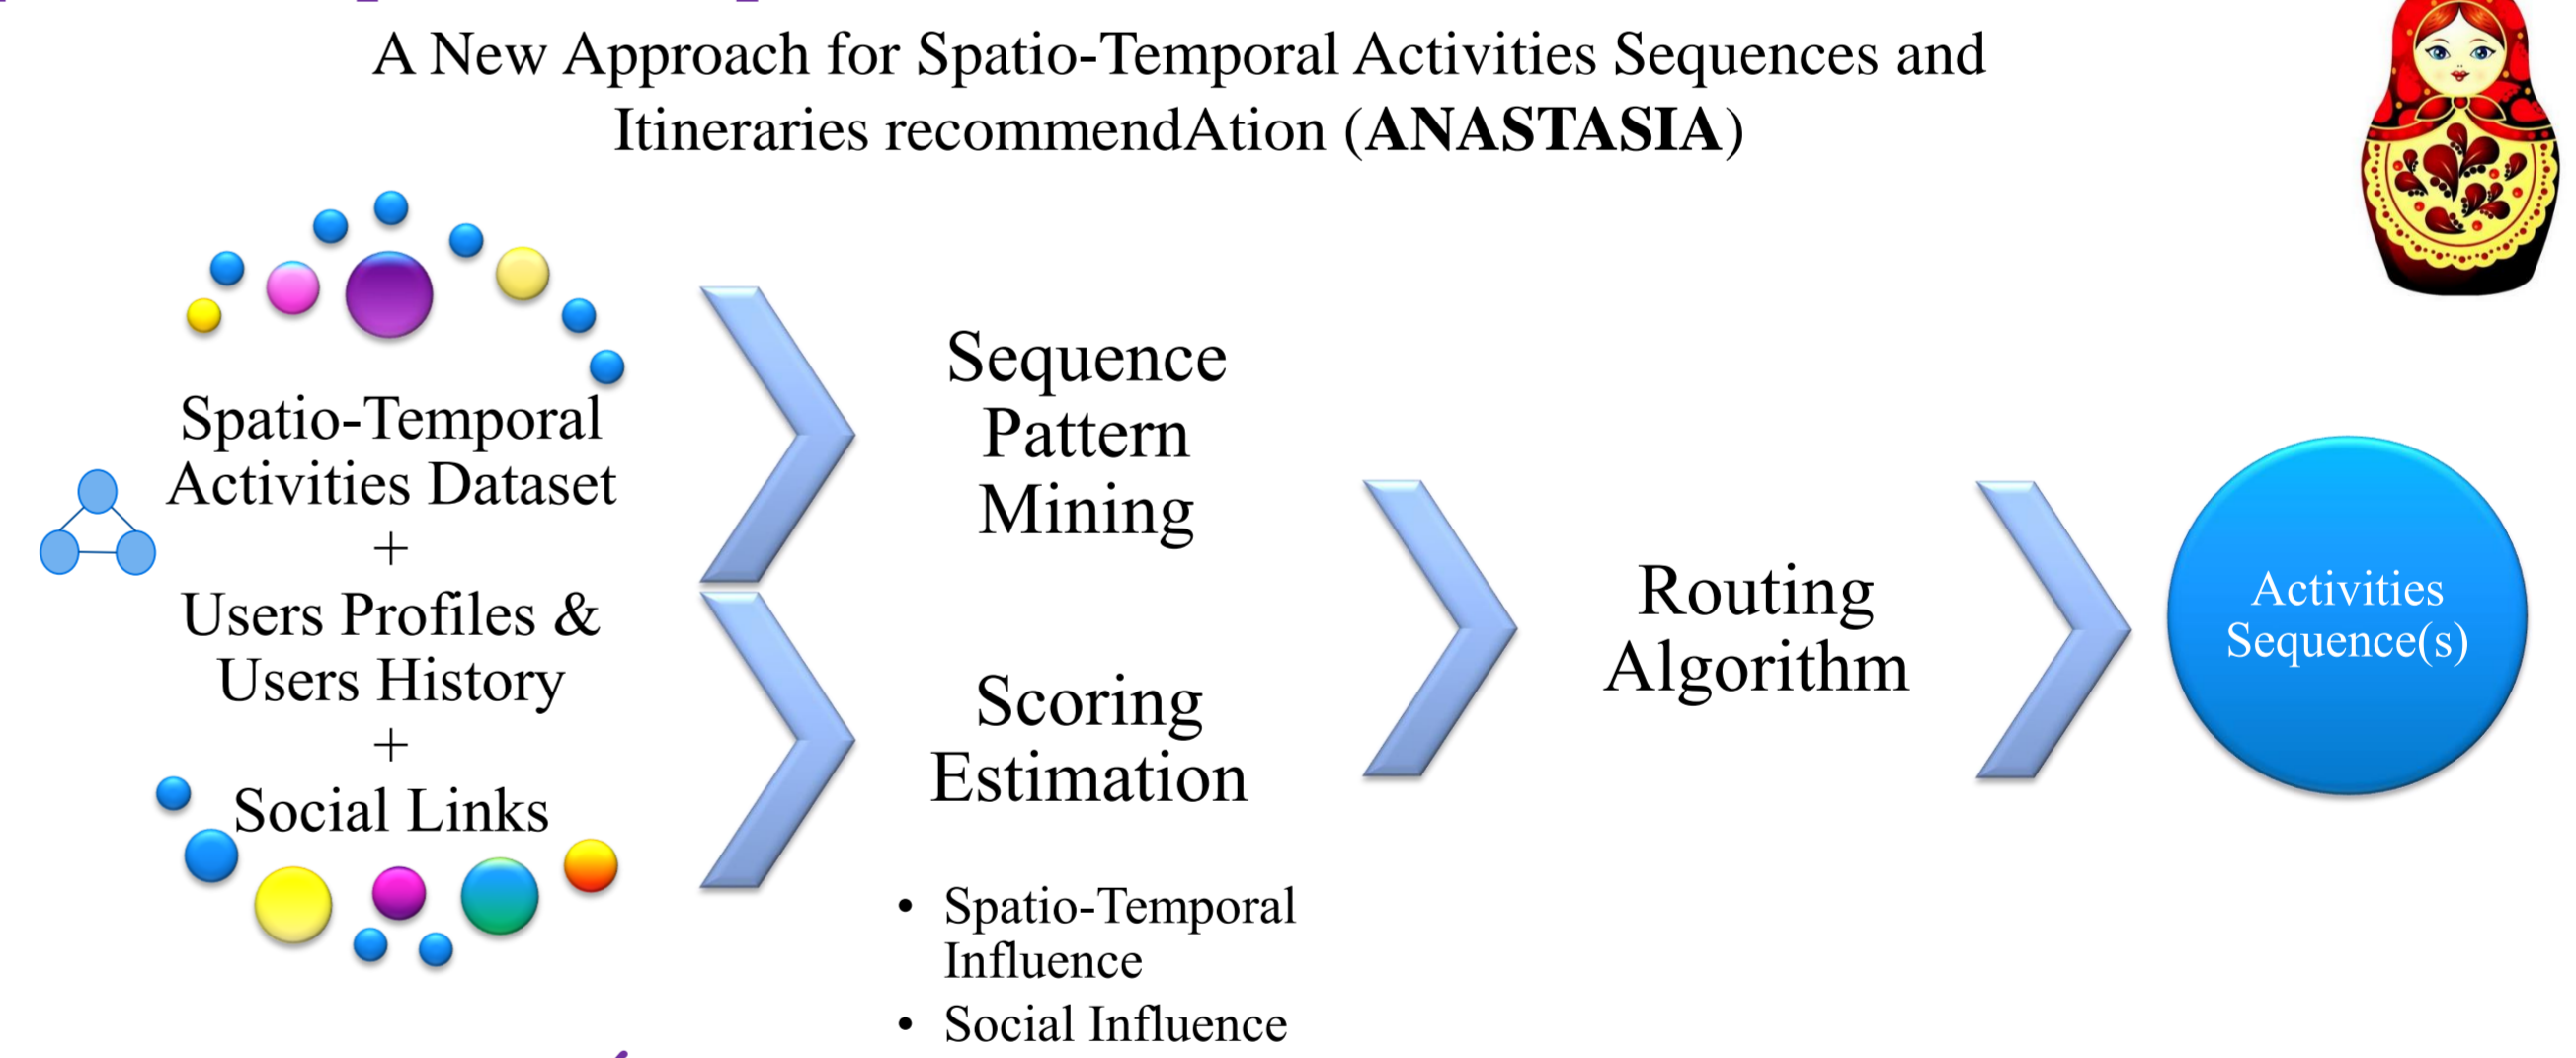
A New Approach for Spatio-Temporal Activities Sequences and Itineraries recommendAtion (**ANASTASIA**)

Spatio-Temporal Activities Dataset
+
Users Profiles & Users History
+
Social Links

Sequence Pattern Mining

Scoring Estimation

- Spatio-Temporal Influence
- Social Influence

Routing Algorithm

Activities Sequence(s)